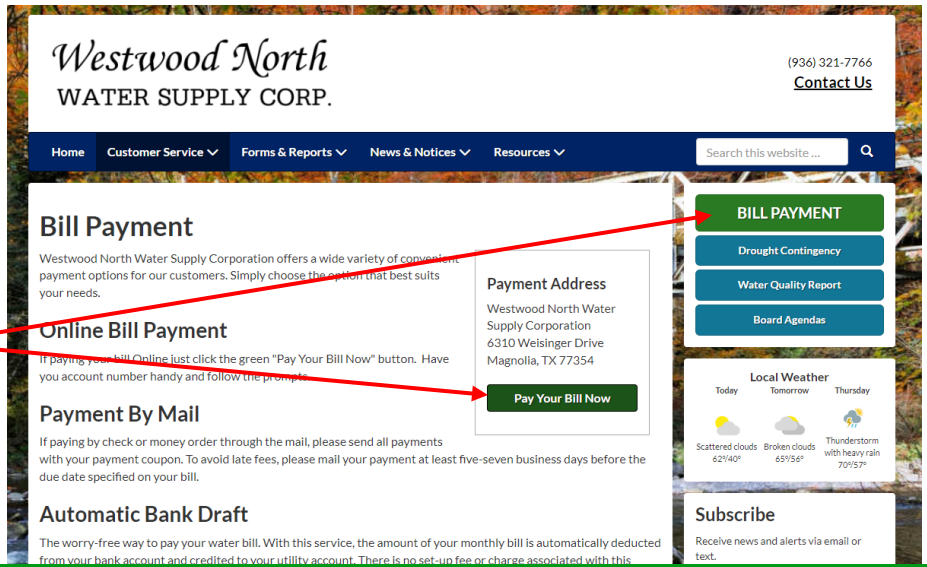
Westwood North
WATER SUPPLY CORP.

(936) 321-7766
Contact Us

Home Customer Service Forms & Reports News & Notices Resources
Search this website ...

Bill Payment

Westwood North Water Supply Corporation offers a wide variety of convenient payment options for our customers. Simply choose the option that best suits your needs.

Payment Address
Westwood North Water Supply Corporation
6310 Weisinger Drive
Magnolia, TX 77354

Pay Your Bill Now

Online Bill Payment

If paying your bill Online just click the green "Pay Your Bill Now" button. Have you account number handy and follow the prompts.

Payment By Mail

If paying by check or money order through the mail, please send all payments with your payment coupon. To avoid late fees, please mail your payment at least five-seven business days before the due date specified on your bill.

Automatic Bank Draft

The worry-free way to pay your water bill. With this service, the amount of your monthly bill is automatically deducted from your bank account and credited to your utility account. There is no set-up fee or charge associated with this

BILL PAYMENT
Drought Contingency
Water Quality Report
Board Agendas

Local Weather
Today Tomorrow Thursday
Scattered clouds 62°/40°
Broken clouds 65°/56°
Thunderstorm with heavy rain 70°/57°

Subscribe
Receive news and alerts via email or text.